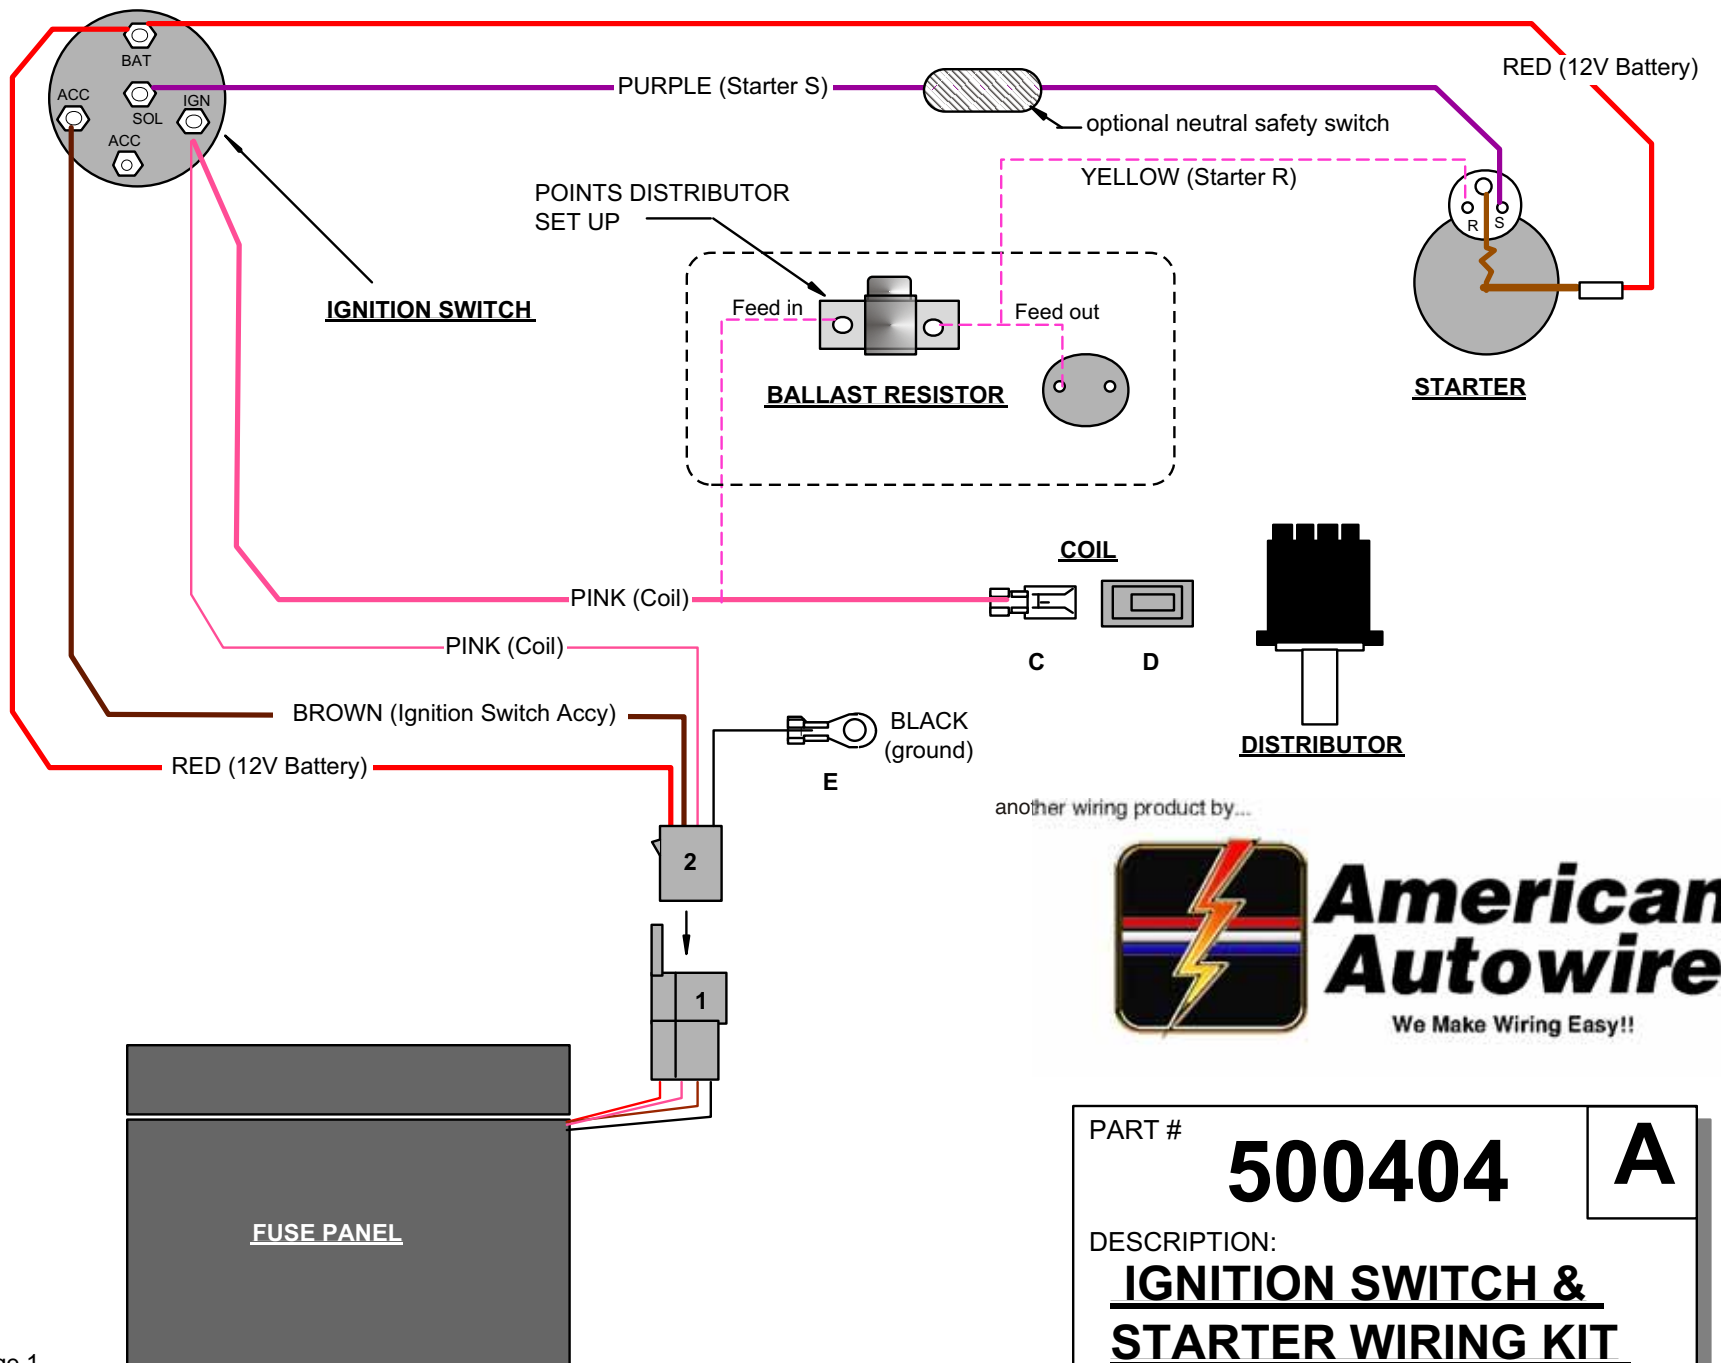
BAT
ACC
SOL
IGN
ACC
PURPLE (Starter S)
RED (12V Battery)
optional neutral safety switch
YELLOW (Starter R)
POINTS DISTRIBUTOR SET UP
IGNITION SWITCH
Feed in
Feed out
R
S
BALLAST RESISTOR
STARTER
COIL
PINK (Coil)
PINK (Coil)
C
D
BROWN (Ignition Switch Accy)
BLACK (ground)
DISTRIBUTOR
RED (12V Battery)
E
another wiring product by...
2
American Autowire
We Make Wiring Easy!!
1
FUSE PANEL
PART #
500404
A
DESCRIPTION:
IGNITION SWITCH &
STARTER WIRING KIT